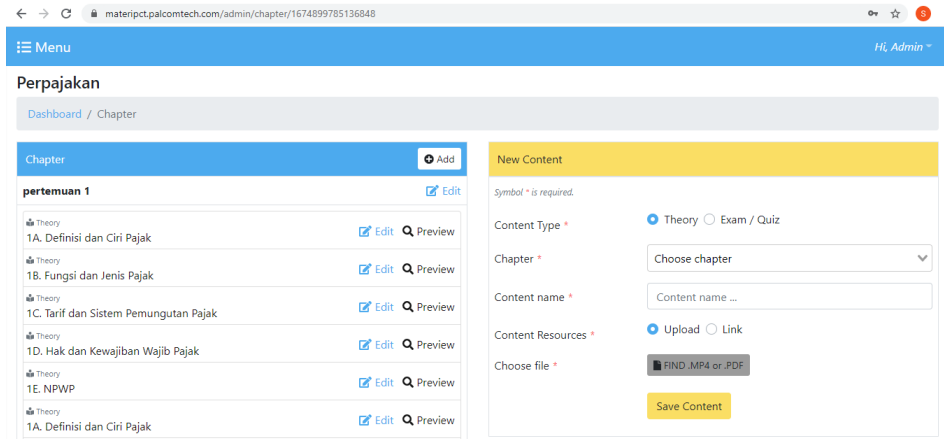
materipct.palcomtech.com/admin/chapter/1674899785136848

S

Menu

Hi, Admin

Perpajakan

Dashboard / Chapter

Chapter

Add

pertemuan 1

Edit

Theory
1A. Definisi dan Ciri Pajak
Edit Preview

Theory
1B. Fungsi dan Jenis Pajak
Edit Preview

Theory
1C. Tarif dan Sistem Pemungutan Pajak
Edit Preview

Theory
1D. Hak dan Kewajiban Wajib Pajak
Edit Preview

Theory
1E. NPWP
Edit Preview

Theory
1A. Definisi dan Ciri Pajak
Edit Preview

New Content

Symbol * is required.

Content Type * Theory Exam / Quiz

Chapter * Choose chapter

Content name * Content name ...

Content Resources * Upload Link

Choose file * FIND .MP4 or .PDF

Save Content